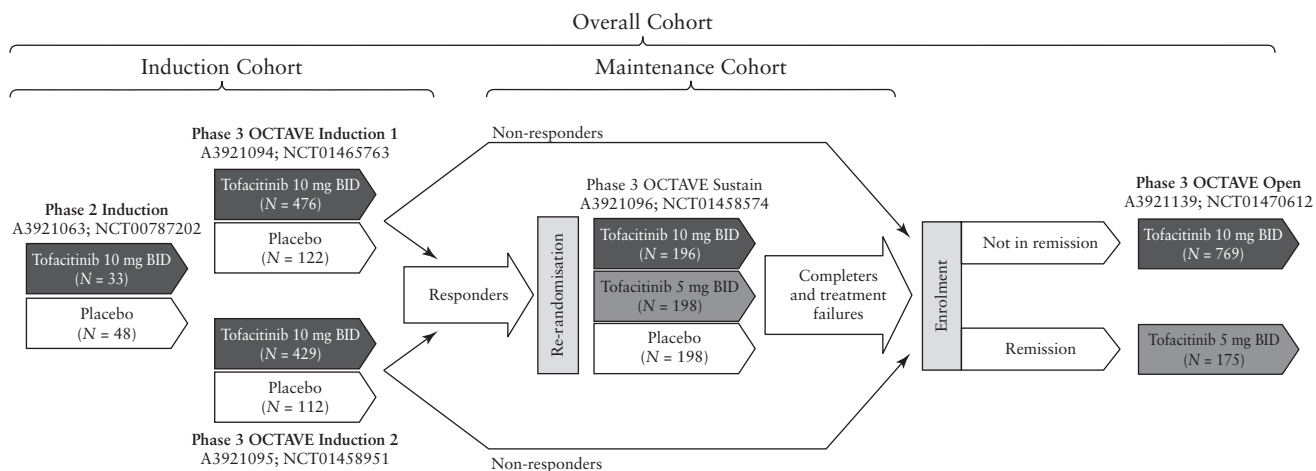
Overall Cohort

Induction Cohort

Maintenance Cohort

Phase 2 Induction
A3921063; NCT00787202

Tofacitinib 10 mg BID
($N$ = 33)

Placebo
($N$ = 48)

Phase 3 OCTAVE Induction 1
A3921094; NCT01465763

Tofacitinib 10 mg BID
($N$ = 476)

Placebo
($N$ = 122)

Tofacitinib 10 mg BID
($N$ = 429)

Placebo
($N$ = 112)

Phase 3 OCTAVE Induction 2
A3921095; NCT01458951

Non-responders

Responders

Non-responders

Re-randomisation

Phase 3 OCTAVE Sustain
A3921096; NCT01458574

Tofacitinib 10 mg BID
($N$ = 196)

Tofacitinib 5 mg BID
($N$ = 198)

Placebo
($N$ = 198)

Completers and treatment failures

Enrolment

Not in remission

Remission

Phase 3 OCTAVE Open
A3921139; NCT01470612

Tofacitinib 10 mg BID
($N$ = 769)

Tofacitinib 5 mg BID
($N$ = 175)